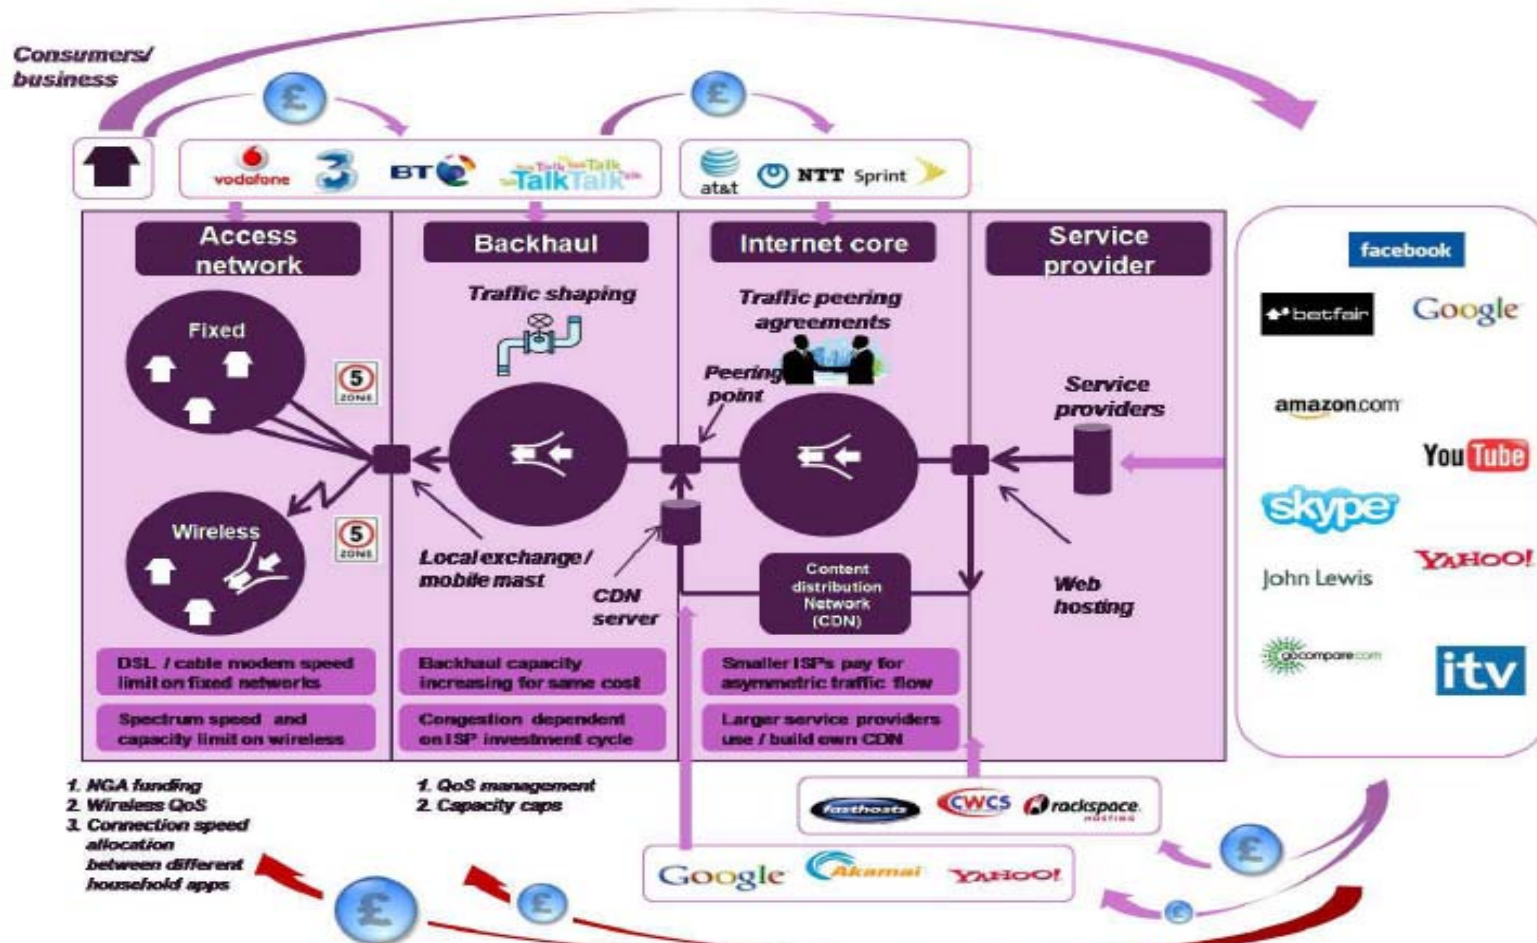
Consumers/ business

£

£

vodafone 3 BT TalkTalk

at&t NTT Sprint

Access network

Backhaul

Internet core

Service provider

facebook

betfair

Google

amazon.com

YouTube

skype

YAHOO!

John Lewis

gocompare.com

itv

Fixed

5 ZONE

Wireless

5 ZONE

Traffic shaping

Traffic peering agreements

Peering point

Service providers

Local exchange / mobile mast

CDN server

Content distribution Network (CDN)

Web hosting

DSL / cable modem speed limit on fixed networks

Spectrum speed and capacity limit on wireless

Backhaul capacity increasing for same cost

Congestion dependent on ISP investment cycle

Smaller ISPs pay for asymmetric traffic flow

Larger service providers use / build own CDN

1. NGA funding
2. Wireless QoS
3. Connection speed allocation between different household apps

1. QoS management
2. Capacity caps

fasthosts CWCS rackspace HOSTING

Google Akamai YAHOO!

£

£

£

£